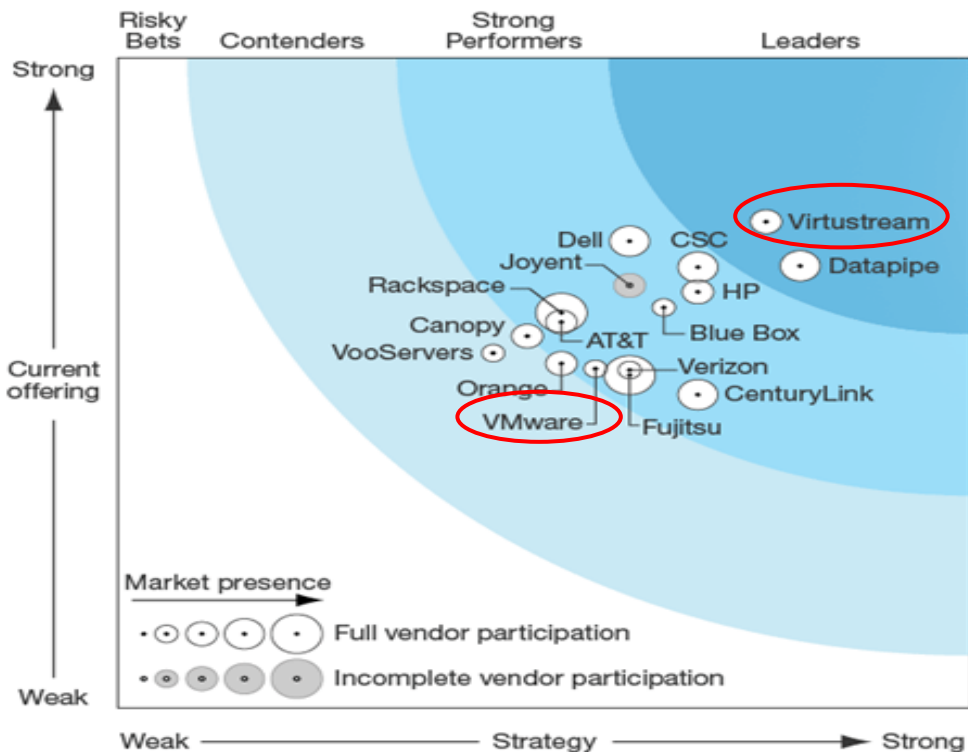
Risky Bets

Contenders

Strong Performers

Leaders

Strong

Current offering

Weak

Virtustream

Dell

CSC

Joyent

Datapipe

Rackspace

HP

Canopy

Blue Box

AT&T

VooServers

Verizon

Orange

CenturyLink

VMware

Fujitsu

Market presence

Full vendor participation

Incomplete vendor participation

Weak

Strategy

Strong